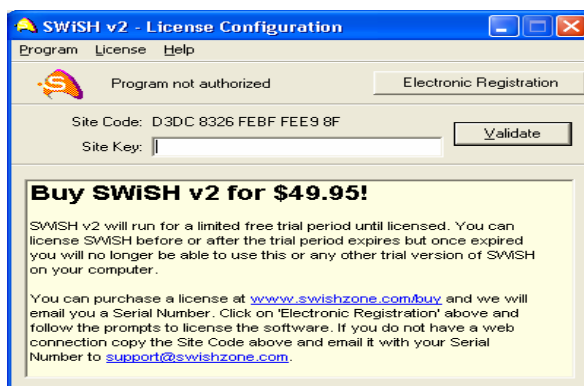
SWiSH v2 - License Configuration

Program License Help

Program not authorized

Electronic Registration

Site Code: D3DC 8326 FEBF FEE9 8F

Site Key:

Validate

Buy SWiSH v2 for $49.95!

SWiSH v2 will run for a limited free trial period until licensed. You can license SWiSH before or after the trial period expires but once expired you will no longer be able to use this or any other trial version of SWiSH on your computer.

You can purchase a license at www.swishzone.com/buy and we will email you a Serial Number. Click on 'Electronic Registration' above and follow the prompts to license the software. If you do not have a web connection copy the Site Code above and email it with your Serial Number to support@swishzone.com.